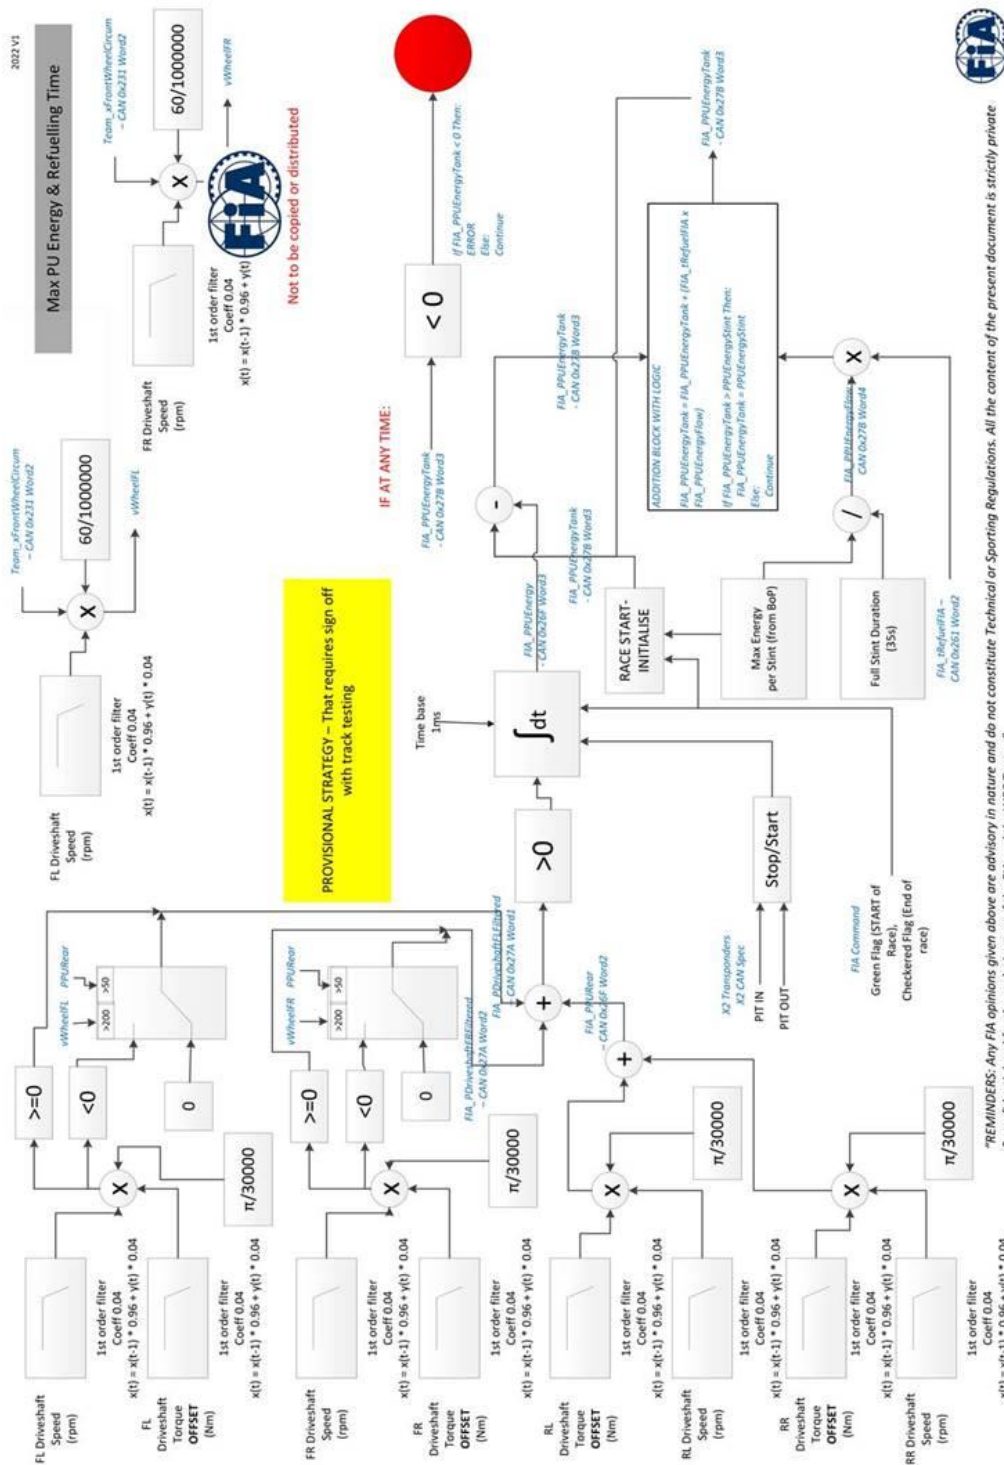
2022 V1

Max PU Energy & Refuelling Time

Team_xFrontWheelCircum - CAN 0x231 Word2

60/1000000

vWheelFR

FR Driveshaft Speed (rpm)

1st order filter Coeff 0.04 $x(t) = x(t-1) * 0.96 + y(t) * 0.04$

Not to be copied or distributed

Team_xFrontWheelCircum - CAN 0x231 Word2

60/1000000

vWheelFL

FL Driveshaft Speed (rpm)

1st order filter Coeff 0.04 $x(t) = x(t-1) * 0.96 + y(t) * 0.04$

PROVISIONAL STRATEGY – That requires sign off with track testing

IF AT ANY TIME:

FIA_PPUEnergyTank - CAN 0x278 Word3

< 0

If FIA_PPUEnergyTank < 0 Then: ERROR Else: Continue

FIA_PPUEnergyTank - CAN 0x278 Word3

FIA_PPUEnergyTank - CAN 0x278 Word3

ADDITION BLOCK WITH LOGIC
FIA_PPUEnergyTank = FIA_PPUEnergyTank + (FIA_tRefuelFIA x FIA_PPUEnergyFlow)
If FIA_PPUEnergyTank > PPUEnergyStint Then: FIA_PPUEnergyTank = PPUEnergyStint
Else: Continue

FIA_PPUEnergyTank - CAN 0x278 Word3

FIA_PPUEnergyFlow - CAN 0x278 Word4

FIA_PPUEnergy - CAN 0x26F Word3

Time base 1ms

$\int dt$

RACE START- INITIALISE

Max Energy per Stint (from BoP)

Full Stint Duration (35s)

FIA_tRefuelFIA – CAN 0x261 Word2

>0

Stop/Start

FIA Command
Green Flag (START of Race), Checkered Flag (End of race)

X2 Transponders X2 CAN Spec
PIT IN
PIT OUT

FIA_PDriveshaftFLFiltered - CAN 0x27A Word1

FIA_PDriveshaftFRFiltered - CAN 0x27A Word2

FIA_PPURear - CAN 0x26F Word2

vWheelFL PPURear
>200 >50

vWheelFR PPURear
>200 >50

>=0
<0
0

>=0
<0
0

$\pi/30000$
$\pi/30000$
$\pi/30000$
$\pi/30000$

FL Driveshaft Speed (rpm)
1st order filter Coeff 0.04 $x(t) = x(t-1) * 0.96 + y(t) * 0.04$

FL Driveshaft Torque OFFSET (Nm)
1st order filter Coeff 0.04 $x(t) = x(t-1) * 0.96 + y(t) * 0.04$

FR Driveshaft Speed (rpm)
1st order filter Coeff 0.04 $x(t) = x(t-1) * 0.96 + y(t) * 0.04$

FR Driveshaft Torque OFFSET (Nm)
1st order filter Coeff 0.04 $x(t) = x(t-1) * 0.96 + y(t) * 0.04$

RL Driveshaft Torque OFFSET (Nm)
1st order filter Coeff 0.04 $x(t) = x(t-1) * 0.96 + y(t) * 0.04$

RL Driveshaft Speed (rpm)
1st order filter Coeff 0.04 $x(t) = x(t-1) * 0.96 + y(t) * 0.04$

RR Driveshaft Torque OFFSET (Nm)
1st order filter Coeff 0.04 $x(t) = x(t-1) * 0.96 + y(t) * 0.04$

RR Driveshaft Speed (rpm)
1st order filter Coeff 0.04 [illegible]

"REMINDERS: Any FIA opinions given above are advisory in nature and do not constitute Technical or Sporting Regulations. All the content of the present document is strictly private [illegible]